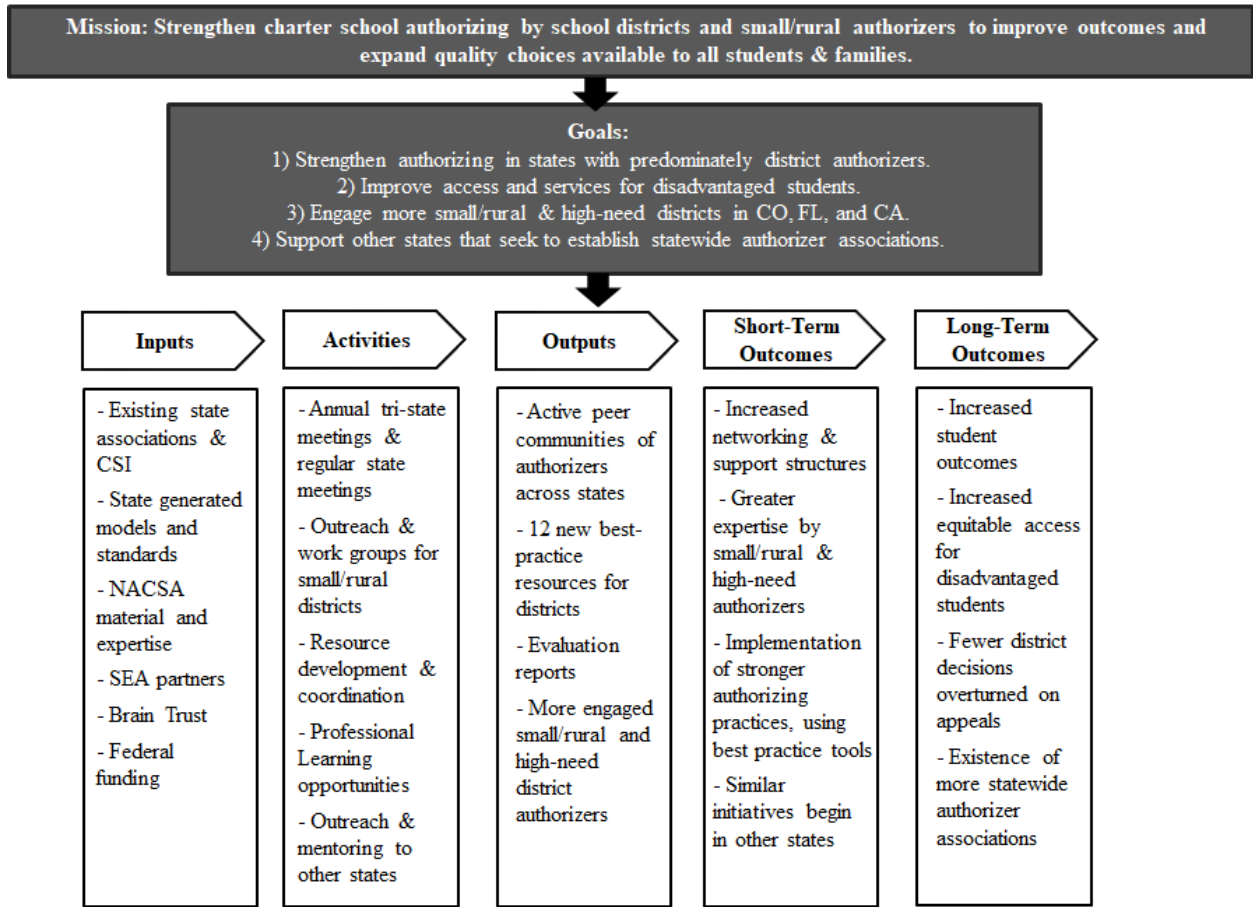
Mission: Strengthen charter school authorizing by school districts and small/rural authorizers to improve outcomes and expand quality choices available to all students & families.

Goals:
1) Strengthen authorizing in states with predominately district authorizers.
2) Improve access and services for disadvantaged students.
3) Engage more small/rural & high-need districts in CO, FL, and CA.
4) Support other states that seek to establish statewide authorizer associations.

Inputs

- Existing state associations & CSI
- State generated models and standards
- NACSA material and expertise
- SEA partners
- Brain Trust
- Federal funding

Activities

- Annual tri-state meetings & regular state meetings
- Outreach & work groups for small/rural districts
- Resource development & coordination
- Professional Learning opportunities
- Outreach & mentoring to other states

Outputs

- Active peer communities of authorizers across states
- 12 new best-practice resources for districts
- Evaluation reports
- More engaged small/rural and high-need district authorizers

Short-Term Outcomes

- Increased networking & support structures
- Greater expertise by small/rural & high-need authorizers
- Implementation of stronger authorizing practices, using best practice tools
- Similar initiatives begin in other states

Long-Term Outcomes

- Increased student outcomes
- Increased equitable access for disadvantaged students
- Fewer district decisions overturned on appeals
- Existence of more statewide authorizer associations